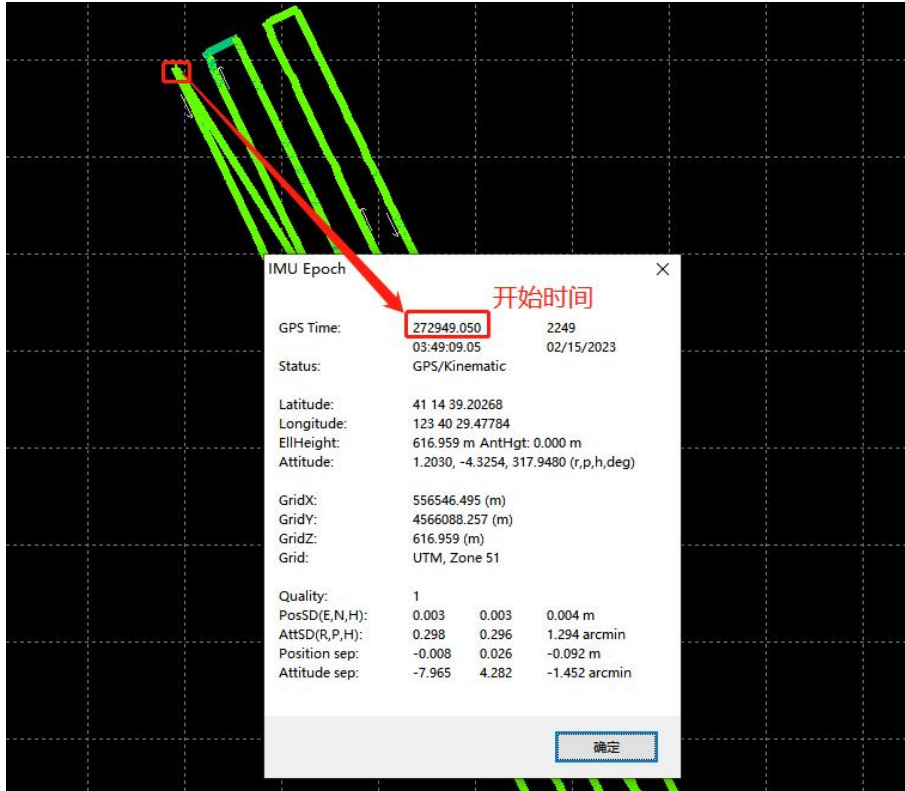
IMU Epoch

开始时间

| | | | |
|---|---|---|---|
| GPS Time: | 272949.050 | | 2249 |
| | 03:49:09.05 | | 02/15/2023 |
| Status: | GPS/Kinematic | | |
| Latitude: | 41 14 39.20268 | | |
| Longitude: | 123 40 29.47784 | | |
| EllHeight: | 616.959 m AntHgt: 0.000 m | | |
| Attitude: | 1.2030, -4.3254, 317.9480 (r,p,h,deg) | | |
| GridX: | 556546.495 (m) | | |
| GridY: | 4566088.257 (m) | | |
| GridZ: | 616.959 (m) | | |
| Grid: | UTM, Zone 51 | | |
| Quality: | 1 | | |
| PosSD(E,N,H): | 0.003 | 0.003 | 0.004 m |
| AttSD(R,P,H): | 0.298 | 0.296 | 1.294 arcmin |
| Position sep: | -0.008 | 0.026 | -0.092 m |
| Attitude sep: | -7.965 | 4.282 | -1.452 arcmin |

确定